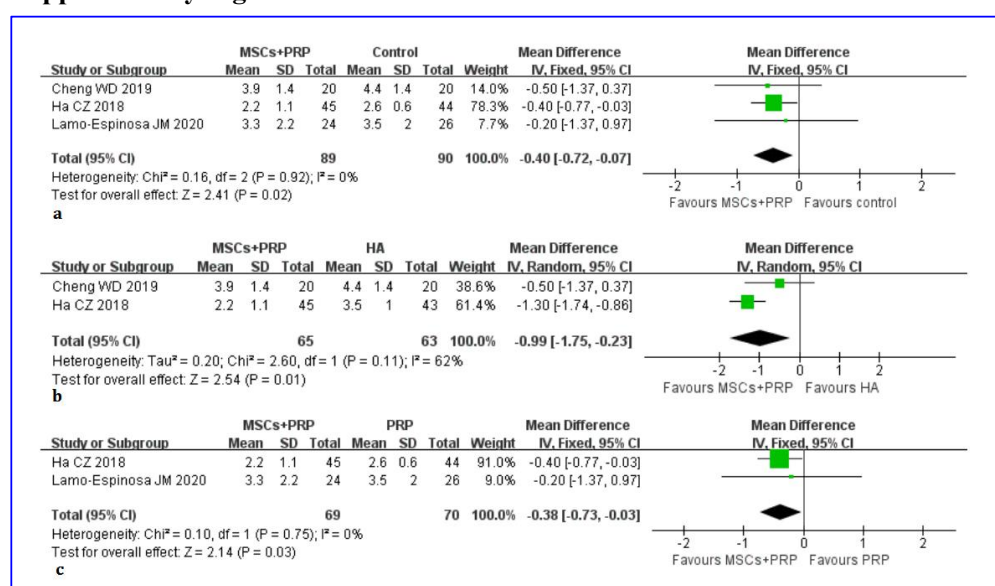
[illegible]

| Study or Subgroup | MSCs+PRP Mean | SD | Total | Control Mean | SD | Total | Weight | Mean Difference IV, Fixed, 95% CI |
|---|---|---|---|---|---|---|---|---|
| Cheng WD 2019 | 3.9 | 1.4 | 20 | 4.4 | 1.4 | 20 | 14.0% | -0.50 [-1.37, 0.37] |
| Ha CZ 2018 | 2.2 | 1.1 | 45 | 2.6 | 0.6 | 44 | 78.3% | -0.40 [-0.77, -0.03] |
| Lamo-Espinosa JM 2020 | 3.3 | 2.2 | 24 | 3.5 | 2 | 26 | 7.7% | -0.20 [-1.37, 0.97] |
| Total (95% CI) | | | 89 | | | 90 | 100.0% | -0.40 [-0.72, -0.07] |

Heterogeneity: Chi² = 0.16, df = 2 (P = 0.92); I² = 0%
Test for overall effect: Z = 2.41 (P = 0.02)

Mean Difference
IV, Fixed, 95% CI
-2 -1 0 1 2
Favours MSCs+PRP Favours control

a

| Study or Subgroup | MSCs+PRP Mean | SD | Total | HA Mean | SD | Total | Weight | Mean Difference IV, Random, 95% CI |
|---|---|---|---|---|---|---|---|---|
| Cheng WD 2019 | 3.9 | 1.4 | 20 | 4.4 | 1.4 | 20 | 38.6% | -0.50 [-1.37, 0.37] |
| Ha CZ 2018 | 2.2 | 1.1 | 45 | 3.5 | 1 | 43 | 61.4% | -1.30 [-1.74, -0.86] |
| Total (95% CI) | | | 65 | | | 63 | 100.0% | -0.99 [-1.75, -0.23] |

Heterogeneity: Tau² = 0.20; Chi² = 2.60, df = 1 (P = 0.11); I² = 62%
Test for overall effect: Z = 2.54 (P = 0.01)

Mean Difference
IV, Random, 95% CI
-2 -1 0 1 2
Favours MSCs+PRP Favours HA

b

| Study or Subgroup | MSCs+PRP Mean | SD | Total | PRP Mean | SD | Total | Weight | Mean Difference IV, Fixed, 95% CI |
|---|---|---|---|---|---|---|---|---|
| Ha CZ 2018 | 2.2 | 1.1 | 45 | 2.6 | 0.6 | 44 | 91.0% | -0.40 [-0.77, -0.03] |
| Lamo-Espinosa JM 2020 | 3.3 | 2.2 | 24 | 3.5 | 2 | 26 | 9.0% | -0.20 [-1.37, 0.97] |
| Total (95% CI) | | | 69 | | | 70 | 100.0% | -0.38 [-0.73, -0.03] |

Heterogeneity: Chi² = 0.10, df = 1 (P = 0.75); I² = 0%
Test for overall effect: Z = 2.14 (P = 0.03)

Mean Difference
IV, Fixed, 95% CI
-2 -1 0 1 2
Favours MSCs+PRP Favours PRP

c